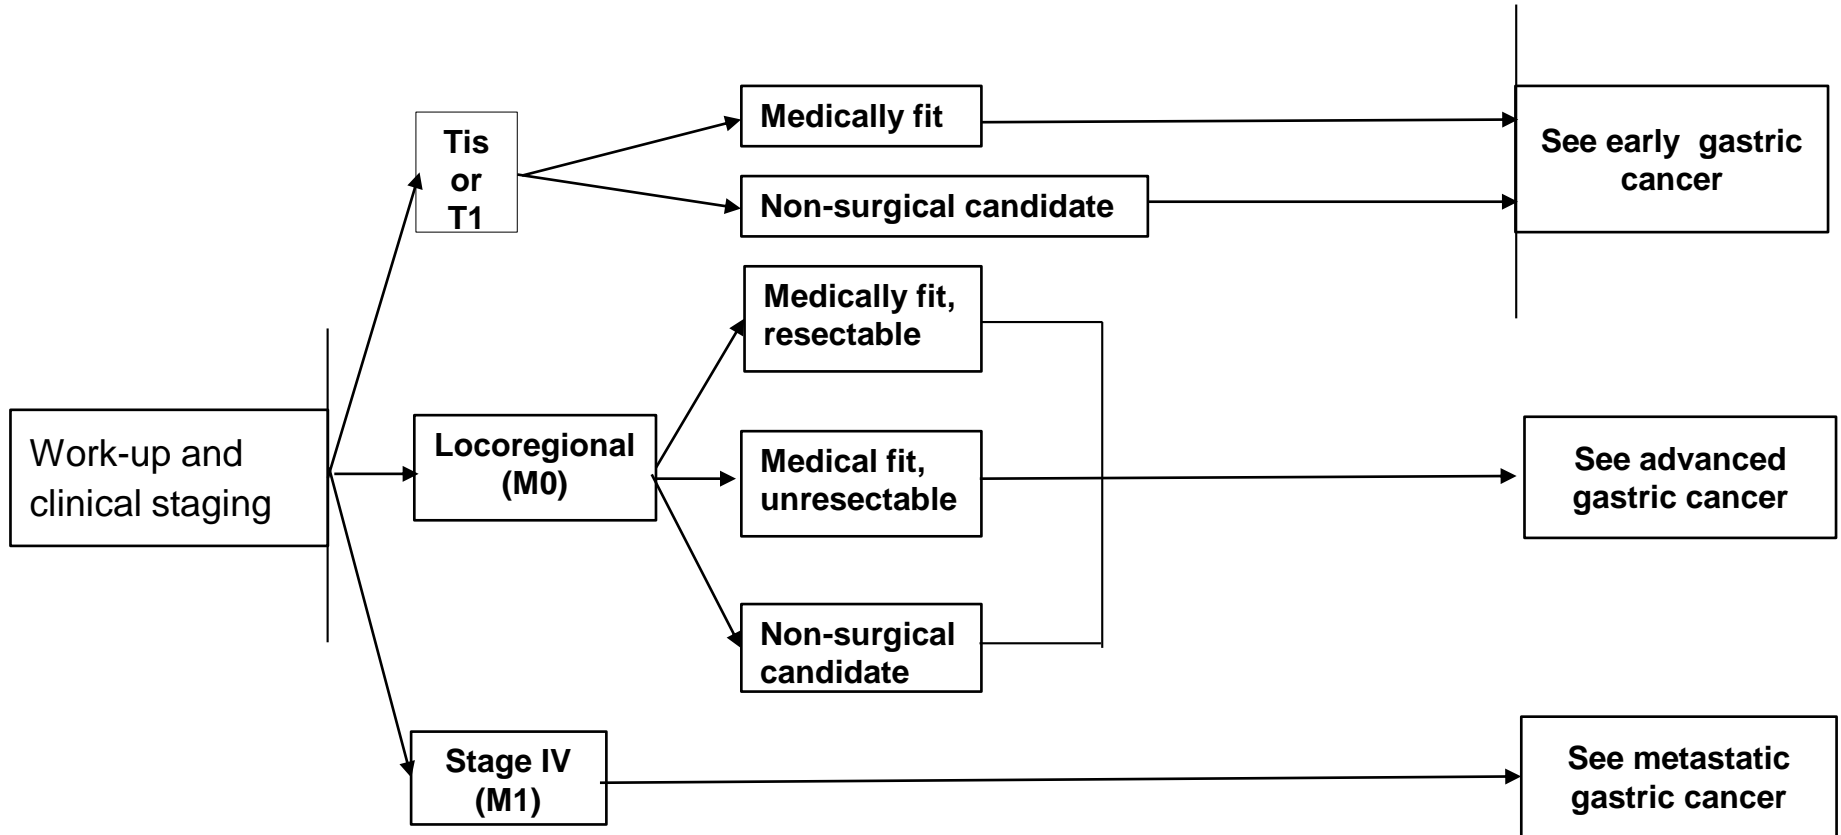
Work-up and clinical staging

Tis or T1

Medically fit

Non-surgical candidate

See early gastric cancer

Locoregional (M0)

Medically fit, resectable

Medical fit, unresectable

Non-surgical candidate

See advanced gastric cancer

Stage IV (M1)

See metastatic gastric cancer